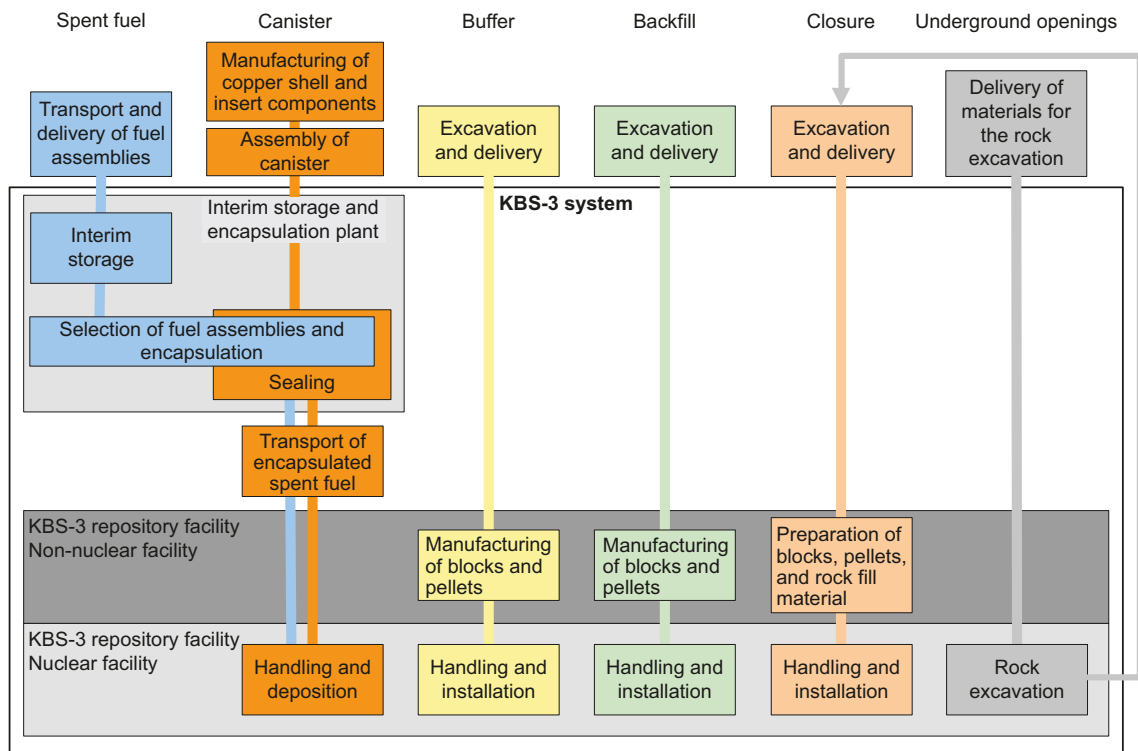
Spent fuel

Canister

Buffer

Backfill

Closure

Underground openings

Manufacturing of copper shell and insert components

Transport and delivery of fuel assemblies

Assembly of canister

Excavation and delivery

Excavation and delivery

Excavation and delivery

Delivery of materials for the rock excavation

KBS-3 system

Interim storage and encapsulation plant

Interim storage

Selection of fuel assemblies and encapsulation

Sealing

Transport of encapsulated spent fuel

KBS-3 repository facility
Non-nuclear facility

Manufacturing of blocks and pellets

Manufacturing of blocks and pellets

Preparation of blocks, pellets, and rock fill material

KBS-3 repository facility
Nuclear facility

Handling and deposition

Handling and installation

Handling and installation

Handling and installation

Rock excavation